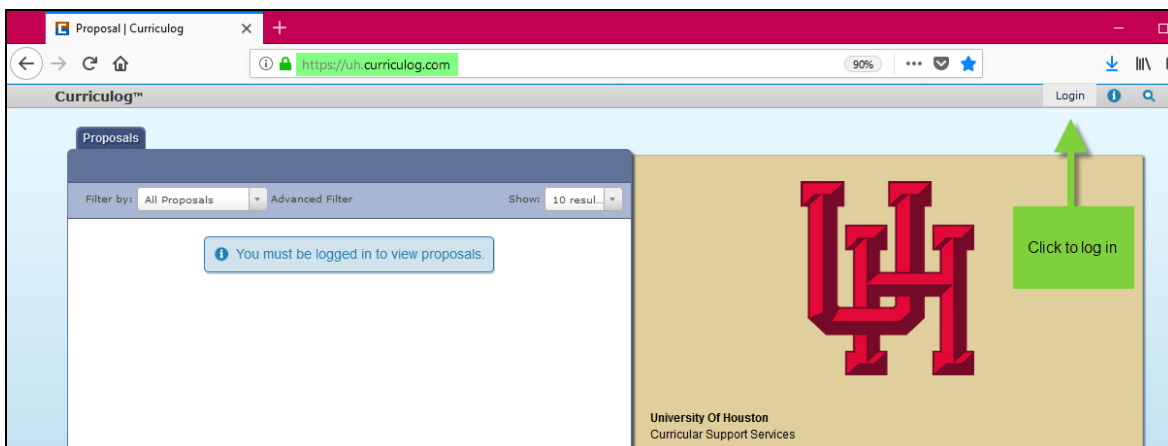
Proposal | Curriculog

https://uh.curriculog.com

90%

Curriculog™

Login

Proposals

Filter by: All Proposals

Advanced Filter

Show: 10 resul...

You must be logged in to view proposals.

Click to log in

University Of Houston
Curricular Support Services